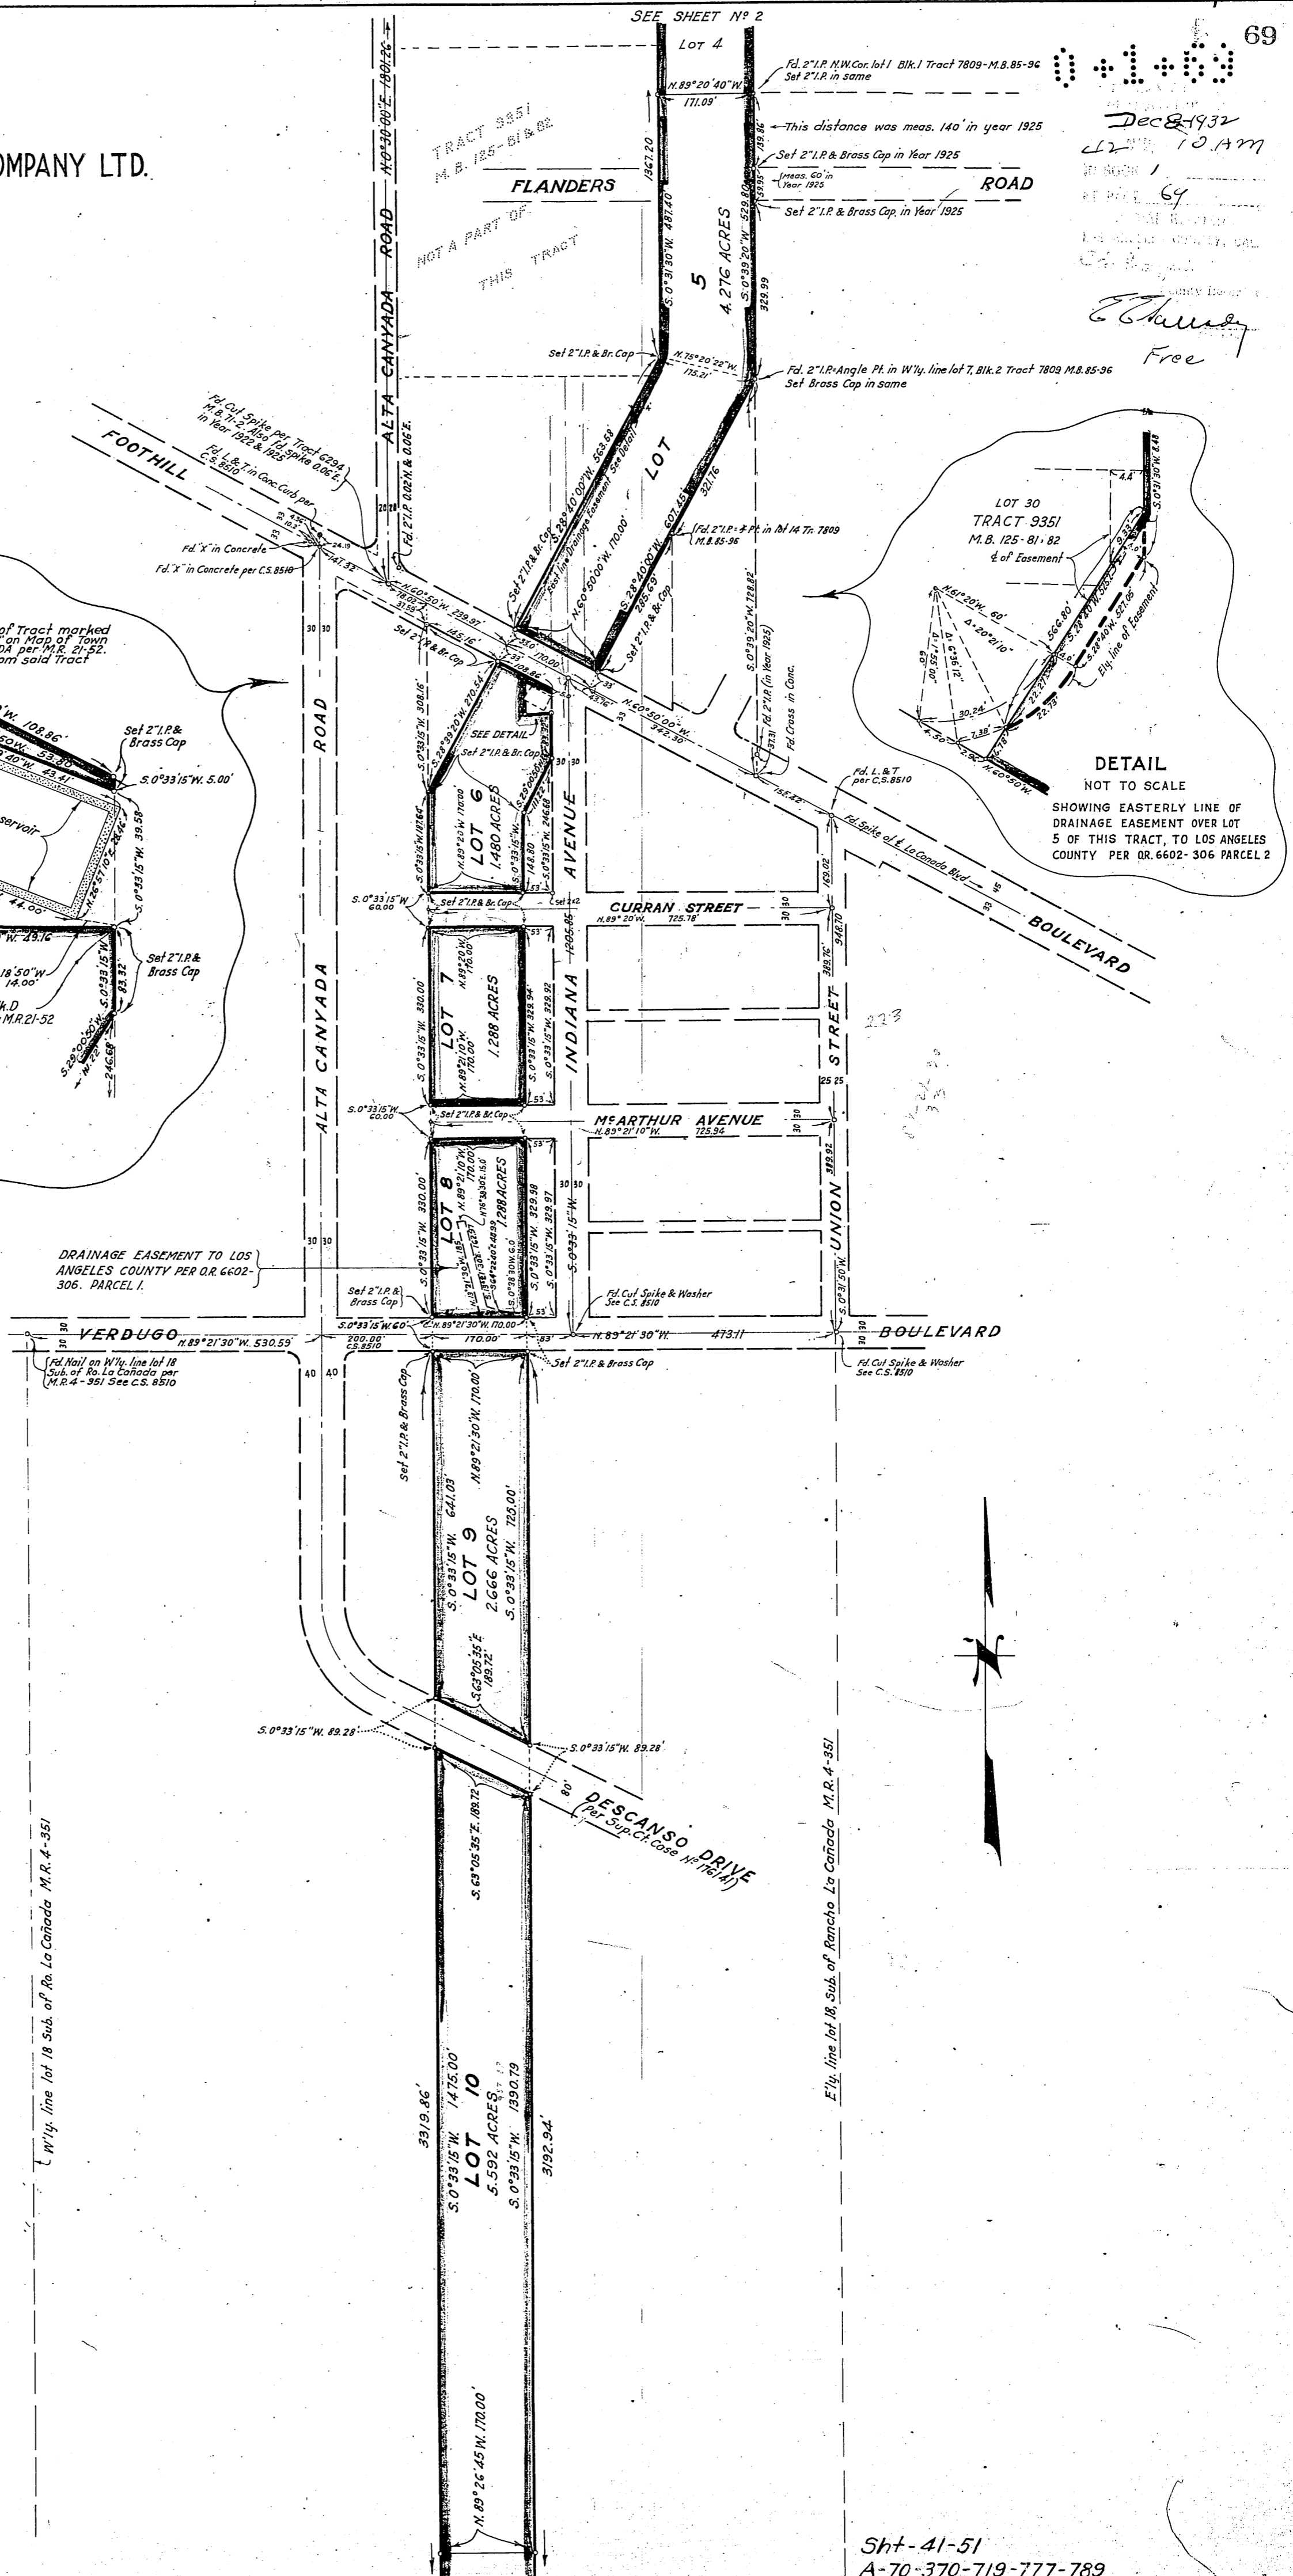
SEE SHEET Nº 2

69

0+1+69

Dec 8 1932
10 AM
1
69
Free

OMPANY LTD.

Lot 4

Fd. 2" I.P. N.W. Cor. lot 1 Blk. 1 Tract 7809 - M.B. 85-96
Set 2" I.P. in same

N. 89° 20' 40" W.
171.09'

This distance was meas. 140' in year 1925

Set 2" I.P. & Brass Cap in Year 1925

Meas. 60' in Year 1925

Set 2" I.P. & Brass Cap in Year 1925

TRACT 9351
M.B. 125-81 & 82

NOT A PART OF THIS TRACT

FLANDERS ROAD

ALTA CANYADA ROAD

N. 0° 30' 00" E. 1801.26'

1367.20

S. 0° 31' 30" W. 487.40

5
4.276 ACRES

S. 0° 39' 20" W. 529.80
139.86
59.95
329.99

Set 2" I.P. & Br. Cap

N. 75° 20' 22" W.
175.21'

Fd. 2" I.P. Angle Pt. in W'ly. line lot 7, Blk. 2 Tract 7809 M.B. 85-96
Set Brass Cap in same

Fd. Cut Spike per Tract 6294 M.B. 71-2. Also Fd. Spike 0.06' E. in Year 1922 & 1925

Fd. L. & T. in Conc. Curb per C.S. 8510

Fd. 2" I.P. 0.02' W. & 0.06' E.

FOOTHILL

Fd. "X" in Concrete
Fd. "X" in Concrete per C.S. 8510

141.32
24.19

N. 60° 50' W. 239.97'
78.62
31.59

Set 2" I.P. & Br. Cap

S. 28° 40' 00" W. 563.68'
East line Drainage Easement See Detail
LOT
321.16

N. 60° 50' 00" W. 170.00'

S. 28° 40' 00" W. 607.45'
285.69

Set 2" I.P. & Br. Cap

Fd. 2" I.P. Pt. in lot 14 Tr. 7809 M.B. 85-96

S. 0° 39' 20" W. 728.82'

Fd. 2" I.P. (in Year 1925)

Fd. Cross in Conc.

37.31

N. 60° 50' 00" W.
362.30

145.16'

35.0
170.00

108.86

SEE DETAIL

Set 2" I.P. & Br. Cap

S. 28° 39' 20" W. 270.64'

S. 0° 33' 15" W. 308.16'

S. 0° 33' 15" W. 117.64

N. 89° 20' W. 170.00

LOT 6
1.480 ACRES

S. 0° 33' 15" W. 118.80
S. 0° 33' 15" W. 246.68

Fd. L. & T. per C.S. 8510

155.42

Fd. Spike of ℄ La Canada Blvd.

BOULEVARD

LOT 30
TRACT 9351
M.B. 125-81, 82
℄ of Easement

N. 61° 20' W. 60'
Δ = 20° 21' 10"
Δ = 6° 36' 12"
566.80'
S. 28° 40' W. 565.25'
S. 28° 40' W. 527.06
Ely. line of Easement

S. 0° 31' 30" W. 8.48

4.4

30.24'
7.38'
4.30
2.96
N. 60° 50' W.
22.73

DETAIL
NOT TO SCALE
SHOWING EASTERLY LINE OF DRAINAGE EASEMENT OVER LOT 5 OF THIS TRACT, TO LOS ANGELES COUNTY PER O.R. 6602-306 PARCEL 2

of Tract marked on Map of Town DA per M.R. 21-52. om said Tract

W. 108.86'
Set 2" I.P. & Brass Cap
S. 0° 33' 15" W. 5.00'
servoir
S. 0° 33' 15" W. 39.58
44.00
W. 49.16
18' 50" W. 14.00'
S. 0° 33' 15" W. 83.32
Set 2" I.P. & Brass Cap
k.D M.R. 21-52
246.68

S. 0° 33' 15" W. 60.00

Set 2" I.P. & Br. Cap

CURRAN STREET
N. 89° 20' W. 725.78'

LOT 7
1.288 ACRES

S. 0° 33' 15" W. 330.00'
N. 89° 21' 10" W. 170.00'
N. 89° 20' W. 170.00'
S. 0° 33' 15" W. 329.94
S. 0° 33' 15" W. 329.92

1205.85

INDIANA AVENUE

169.02
948.70
389.76'

STREET

UNION

S. 0° 33' 15" W. 60.00

Set 2" I.P. & Br. Cap

McARTHUR AVENUE
N. 89° 21' 10" W. 725.94

LOT 8
1.288 ACRES

S. 0° 33' 15" W. 330.00'
N. 89° 21' 10" W. 170.00'
S. 0° 33' 15" W. 329.98
S. 0° 33' 15" W. 329.97

S. 0° 33' 15" W.

389.92

S. 0° 31' 50" W.

ALTA CANYADA ROAD

DRAINAGE EASEMENT TO LOS ANGELES COUNTY PER O.R. 6602-306. PARCEL 1.

Set 2" I.P. & Brass Cap

Fd. Cut Spike & Washer See C.S. 8510

VERDUGO
N. 89° 21' 30" W. 530.59'

S. 0° 33' 15" W. 60'
200.00' C.S. 8510
N. 89° 21' 30" W. 170.00'
170.00
N. 89° 21' 30" W.
473.11

BOULEVARD

Fd. Nail on W'ly. line lot 18 Sub. of Ro. La Cañada per M.R. 4-351 See C.S. 8510

Set 2" I.P. & Brass Cap

Fd. Cut Spike & Washer See C.S. 8510

Set 2" I.P. & Brass Cap

S. 0° 33' 15" W. 641.03
LOT 9
2.666 ACRES
N. 89° 21' 30" W. 170.00'
S. 0° 33' 15" W. 725.00'

S. 63° 05' 35" E. 189.72

S. 0° 33' 15" W. 89.28'
S. 0° 33' 15" W. 89.28'

80'
DESCANSO DRIVE
(Per Sup. Ct. Case Nº 176141)

S. 63° 05' 35" E. 189.72

W'ly. line lot 18 Sub. of Ro. La Cañada M.R. 4-351

E'ly. line lot 18, Sub. of Rancho La Cañada M.R. 4-351

3319.86'
S. 0° 33' 15" W. 1475.00'
LOT 10
5.592 ACRES
S. 0° 33' 15" W. 1390.79
3192.94'

N. 89° 26' 45" W. 170.00'

Sht-41-51
A-70-370-719-777-789